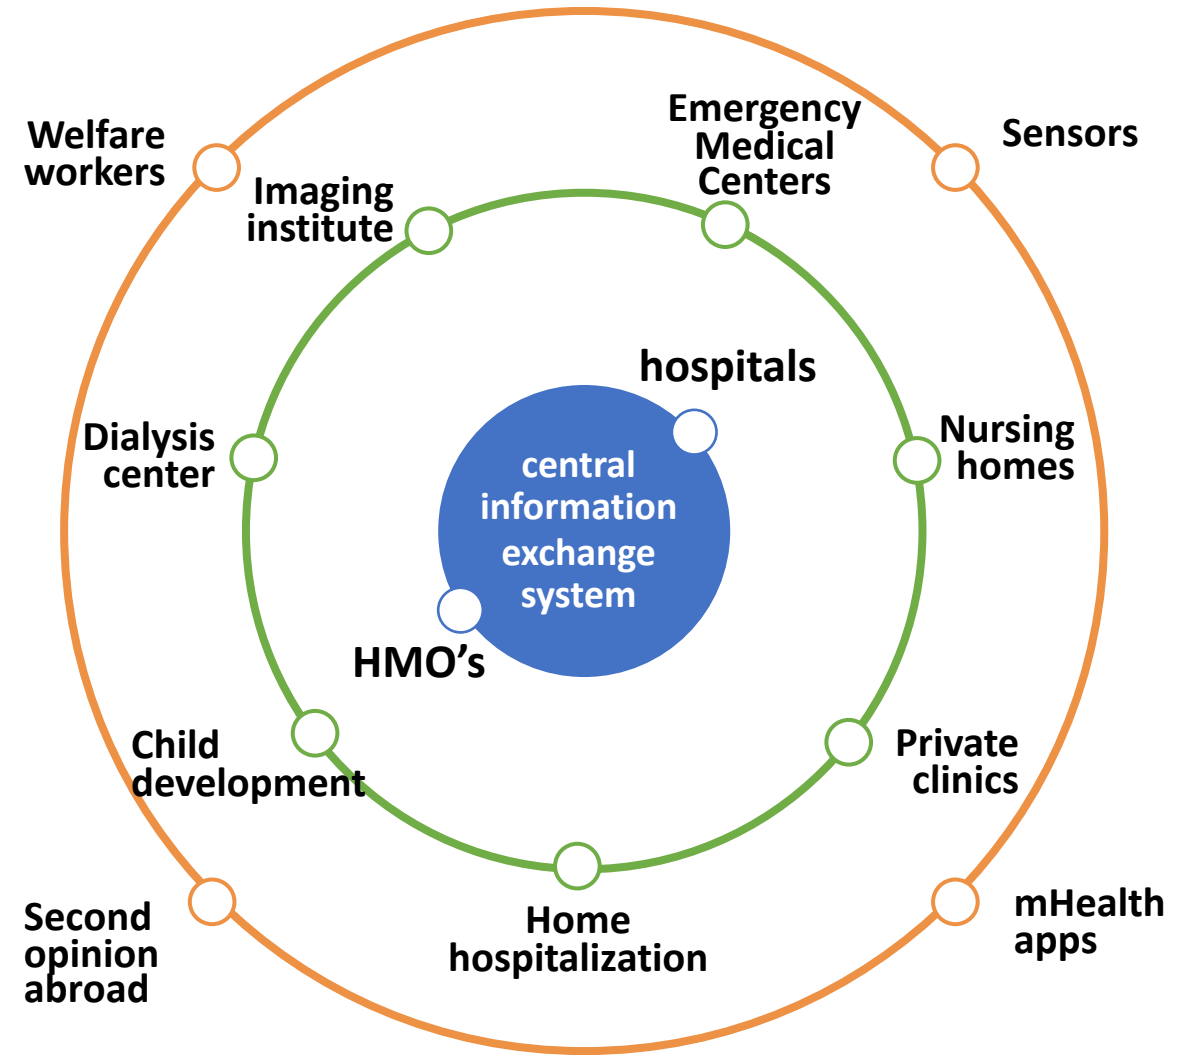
Welfare workers

Emergency Medical Centers

Sensors

Imaging institute

hospitals

Dialysis center

central information exchange system

Nursing homes

HMO's

Child development

Private clinics

Second opinion abroad

Home hospitalization

mHealth apps